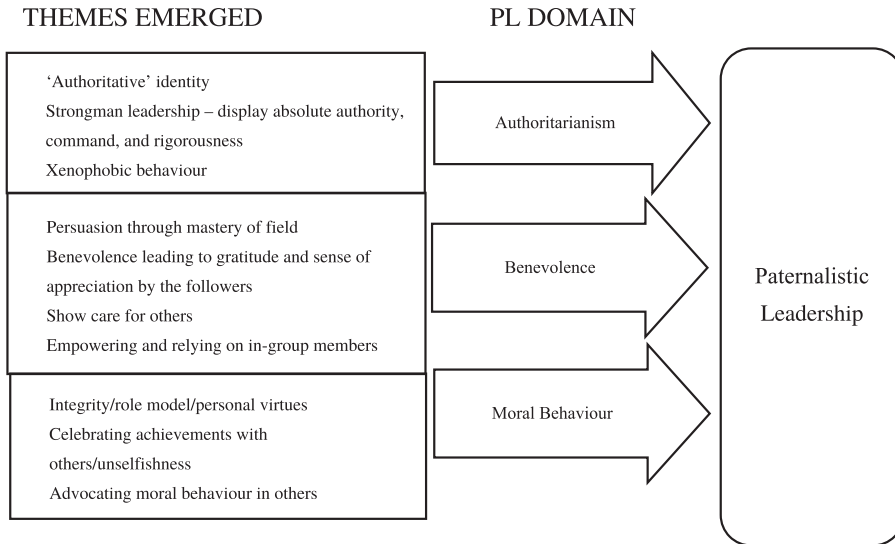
THEMES EMERGED

PL DOMAIN

'Authoritative' identity
Strongman leadership – display absolute authority, command, and rigorousness
Xenophobic behaviour

Authoritarianism

Persuasion through mastery of field
Benevolence leading to gratitude and sense of appreciation by the followers
Show care for others
Empowering and relying on in-group members

Benevolence

Integrity/role model/personal virtues
Celebrating achievements with others/unselfishness
Advocating moral behaviour in others

Moral Behaviour

Paternalistic Leadership